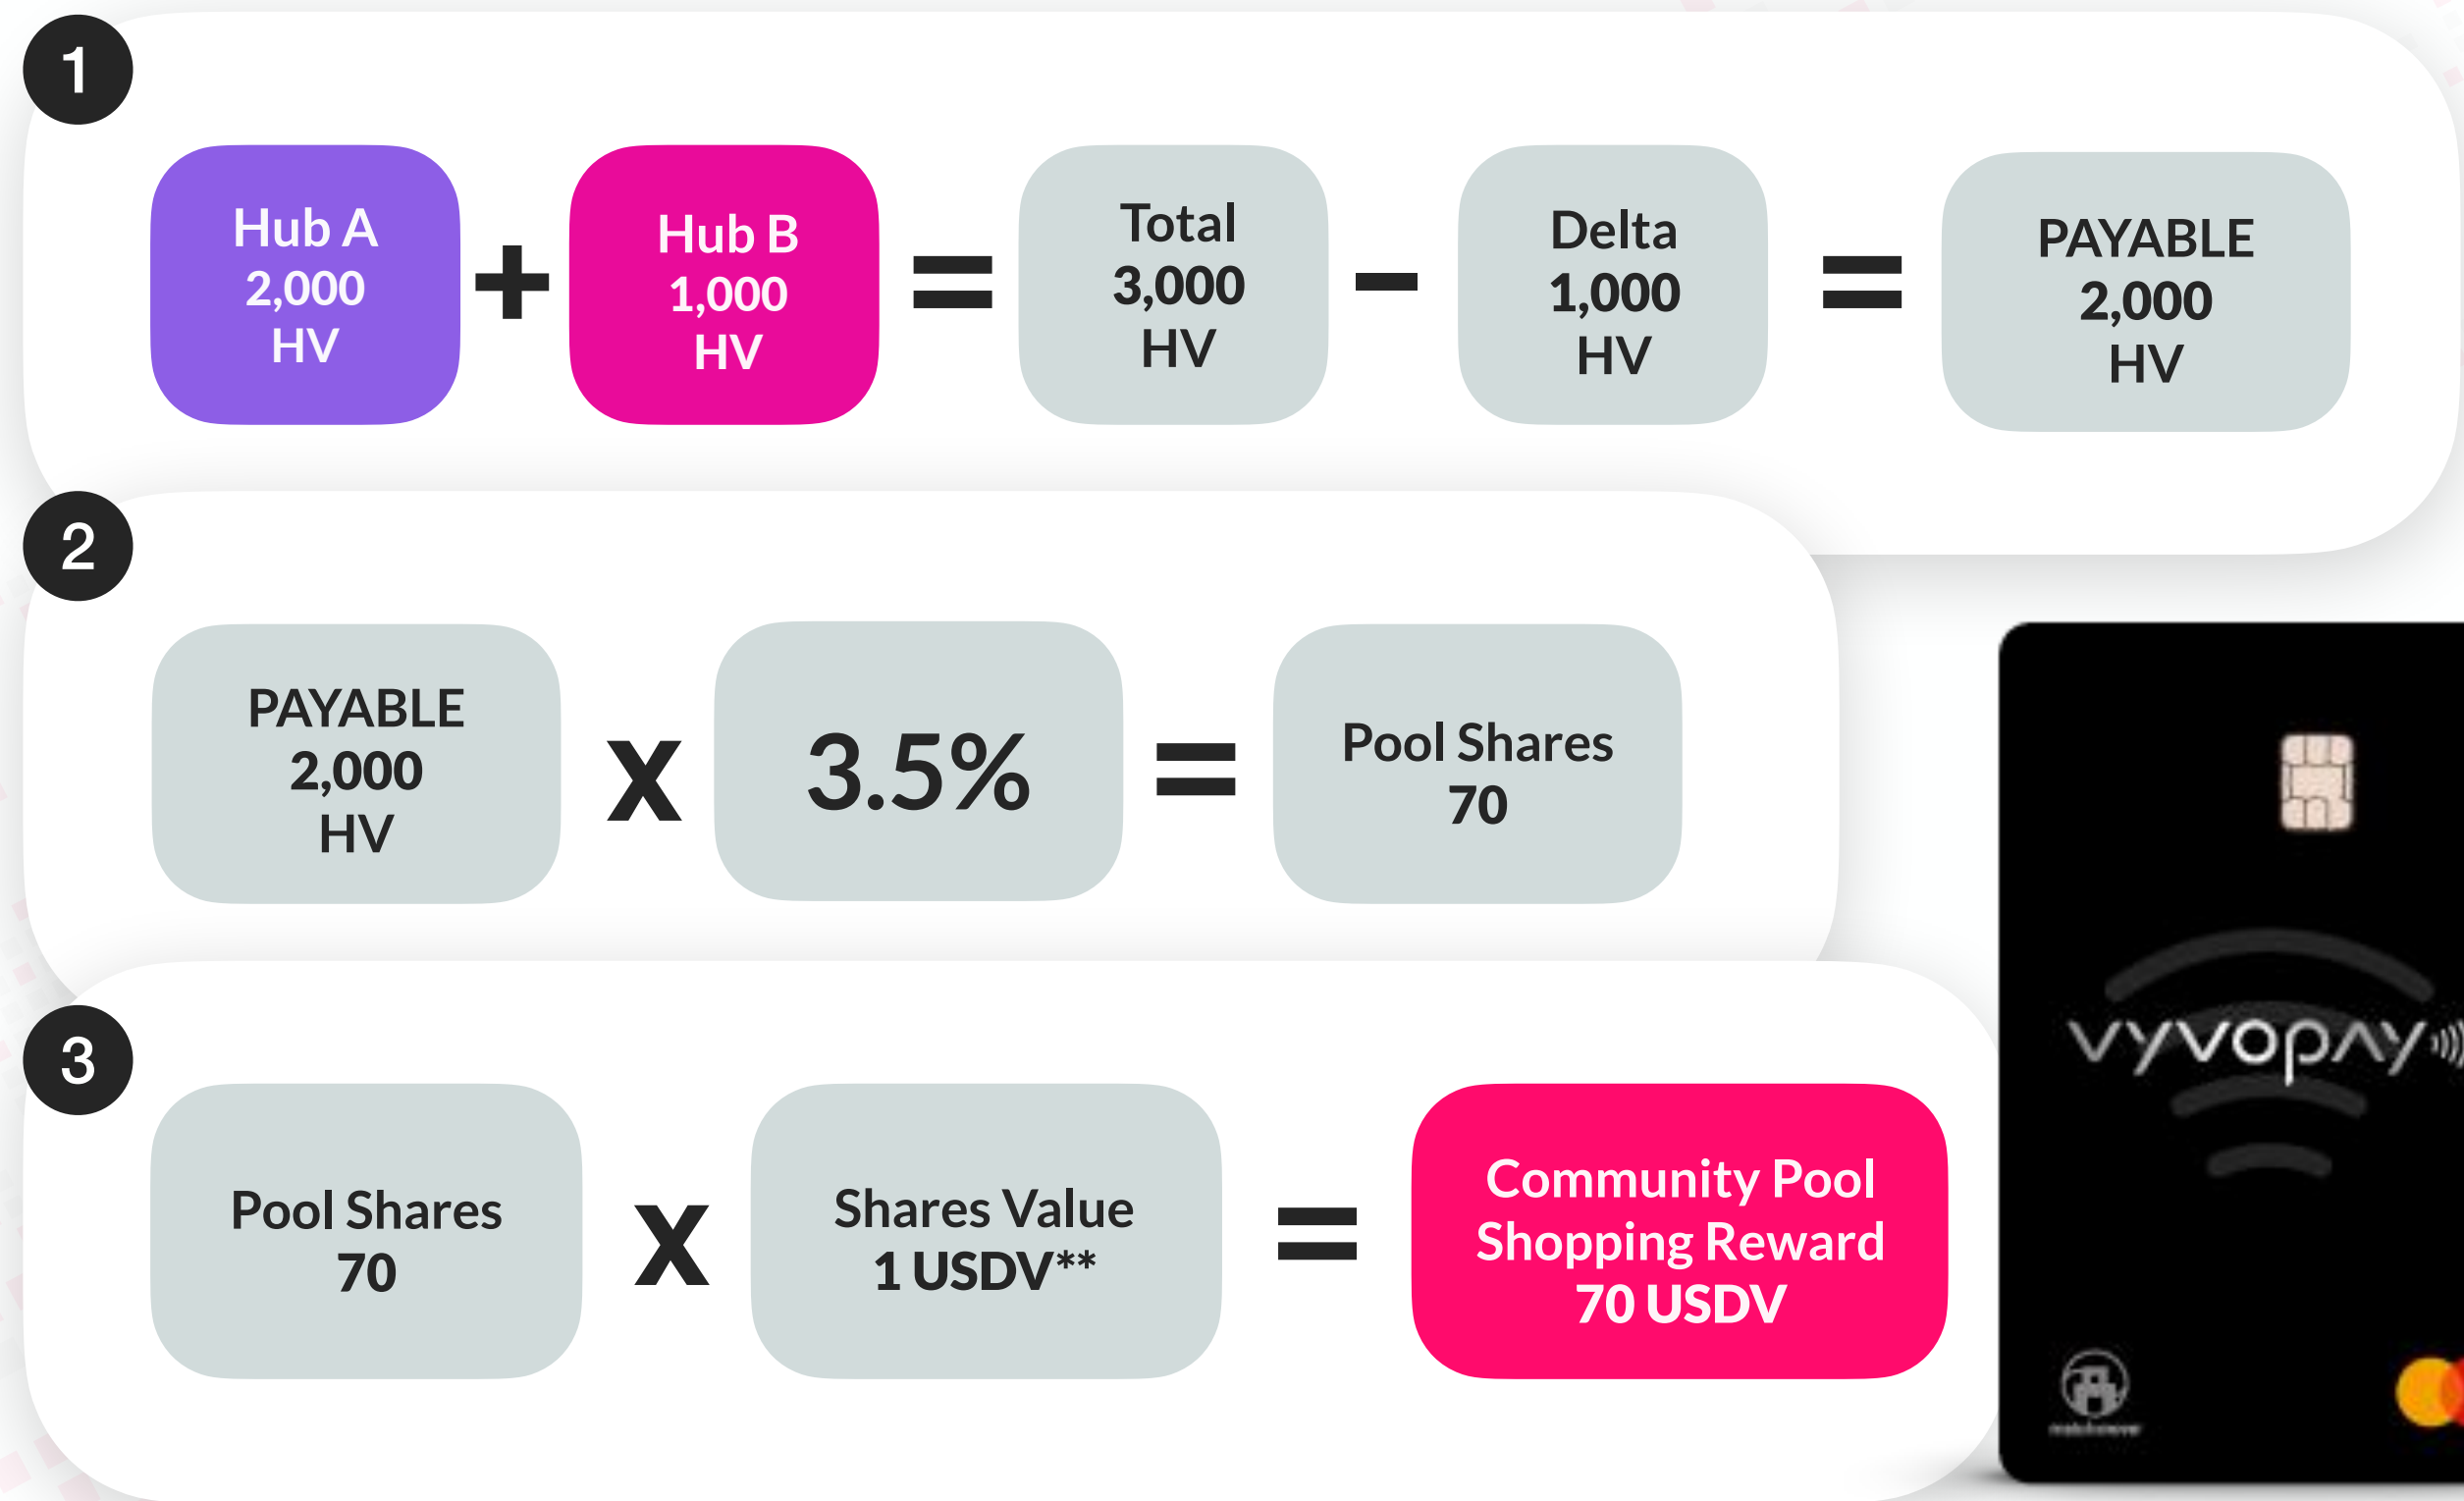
1

Hub A 2,000 HV + Hub B 1,000 HV = Total 3,000 HV - Delta 1,000 HV = PAYABLE 2,000 HV

2

PAYABLE 2,000 HV X 3.5% = Pool Shares 70

3

Pool Shares 70 X Shares Value 1 USDV** = Community Pool Shopping Reward 70 USDV

vyvopay